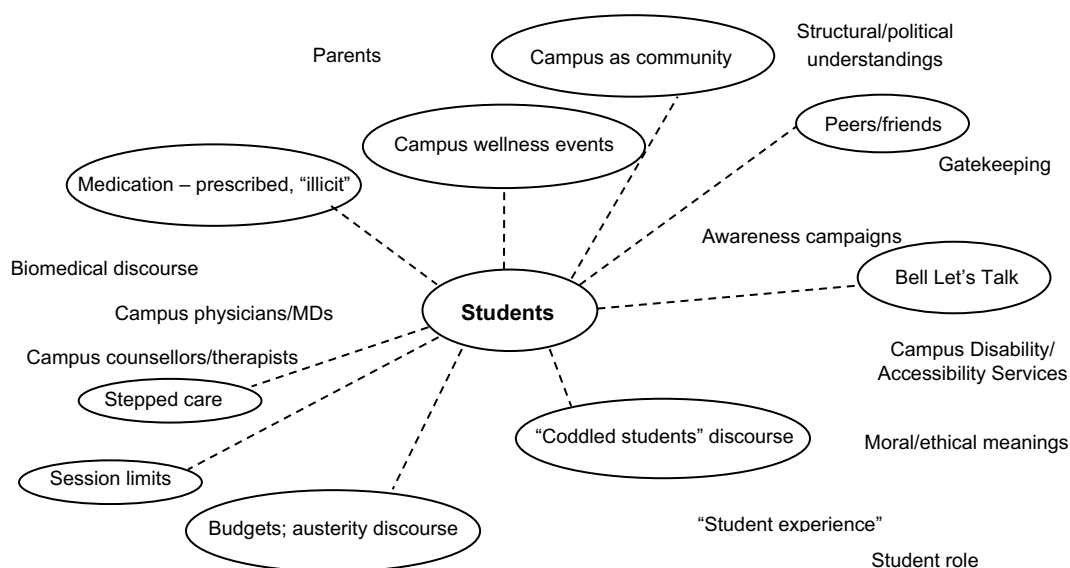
Parents

Campus as community

Structural/political understandings

Campus wellness events

Peers/friends

Gatekeeping

Medication – prescribed, “illicit”

Awareness campaigns

Biomedical discourse

Bell Let’s Talk

Campus physicians/MDs

Students

Campus counsellors/therapists

Campus Disability/ Accessibility Services

Stepped care

“Coddled students” discourse

Moral/ethical meanings

Session limits

Budgets; austerity discourse

“Student experience”

Student role